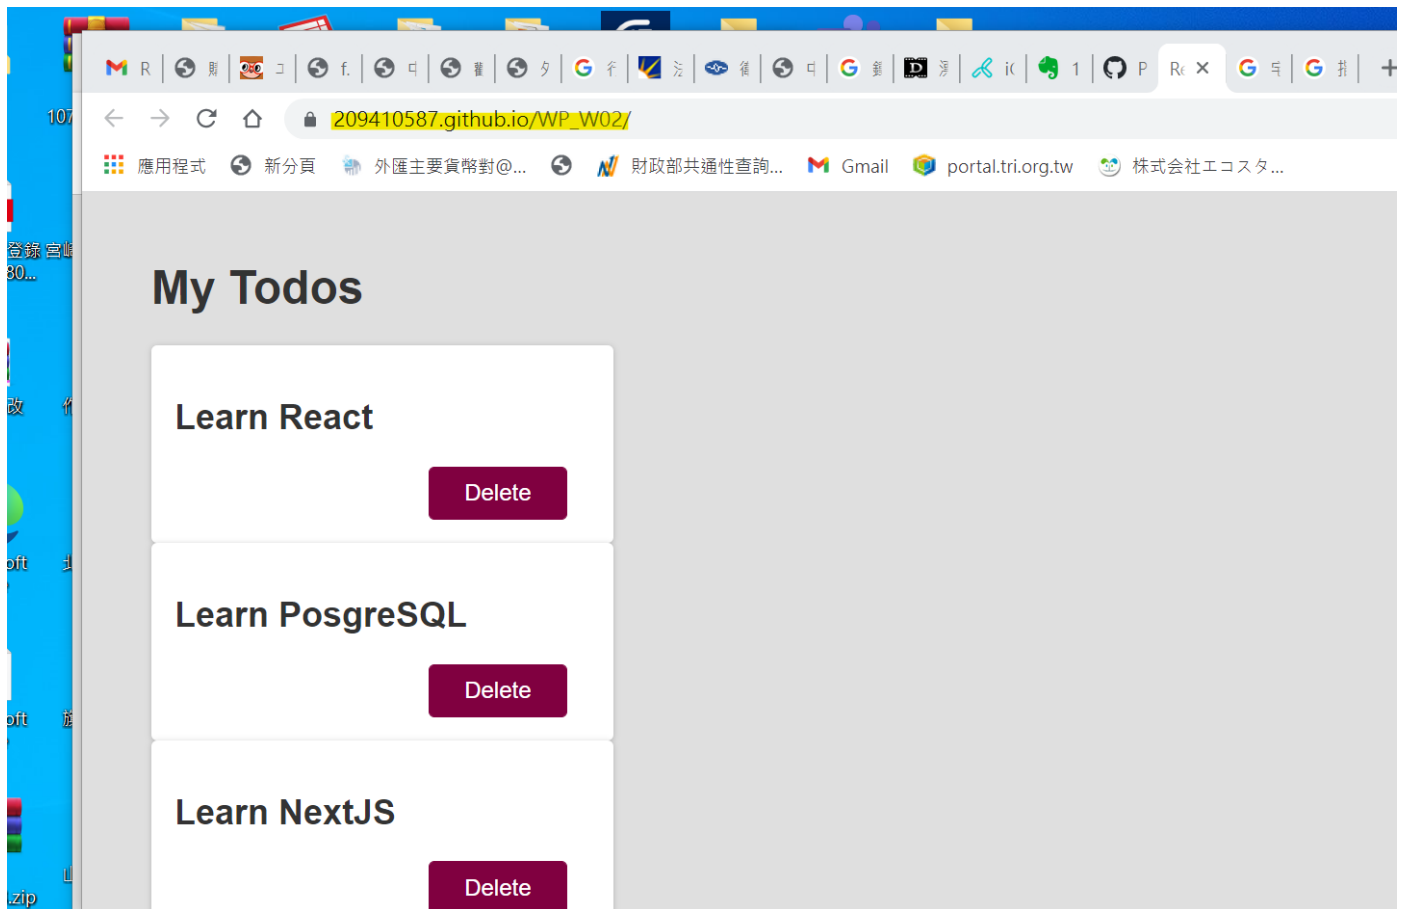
R 則 ヨ f. 中 讀 夕 feat 法 個 中 劃 浮 ic 1 P Re ×

209410587.github.io/WP_W02/

應用程式 新分頁 外匯主要貨幣對@... 財政部共通性查詢... Gmail portal.tri.org.tw 株式会社エコスタ...

My Todos

Learn React

Delete

Learn PosgreSQL

Delete

Learn NextJS

Delete

107

登錄 宮崎 80...

改 作

oft 北

oft 旅

.zip